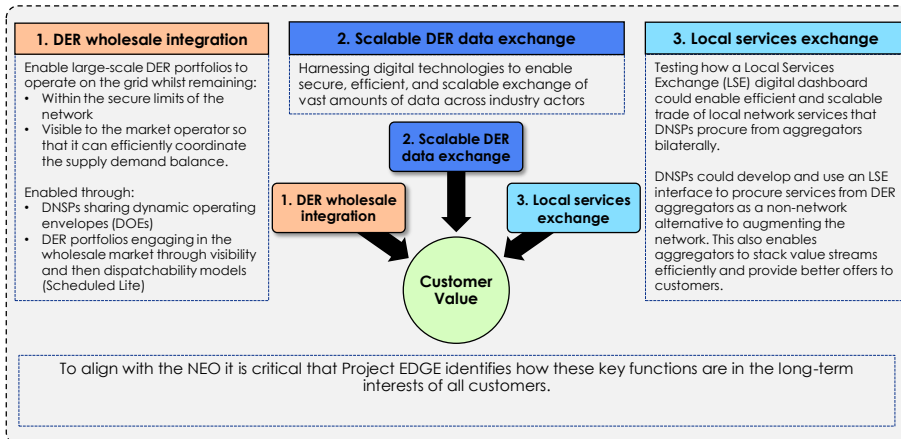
1. DER wholesale integration

Enable large-scale DER portfolios to operate on the grid whilst remaining:
• Within the secure limits of the network
• Visible to the market operator so that it can efficiently coordinate the supply demand balance.

Enabled through:
• DNSPs sharing dynamic operating envelopes (DOEs)
• DER portfolios engaging in the wholesale market through visibility and then dispatchability models (Scheduled Lite)

2. Scalable DER data exchange

Harnessing digital technologies to enable secure, efficient, and scalable exchange of vast amounts of data across industry actors

2. Scalable DER data exchange

1. DER wholesale integration

3. Local services exchange

Customer Value

3. Local services exchange

Testing how a Local Services Exchange (LSE) digital dashboard could enable efficient and scalable trade of local network services that DNSPs procure from aggregators bilaterally.

DNSPs could develop and use an LSE interface to procure services from DER aggregators as a non-network alternative to augmenting the network. This also enables aggregators to stack value streams efficiently and provide better offers to customers.

To align with the NEO it is critical that Project EDGE identifies how these key functions are in the long-term interests of all customers.